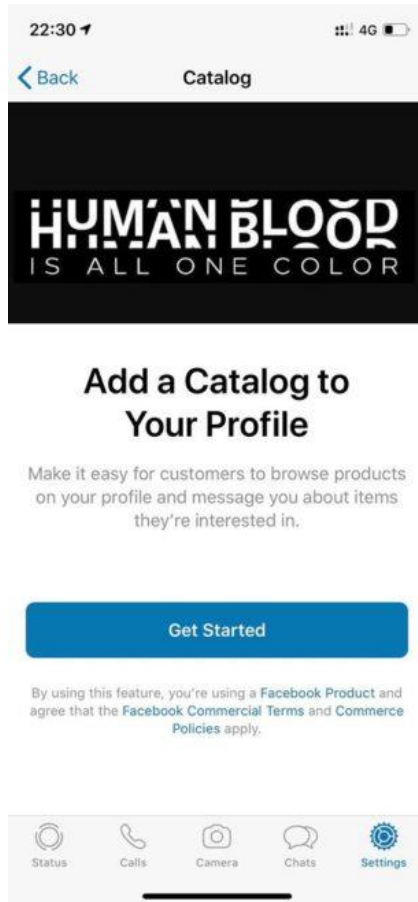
22:30

4G

Back

Catalog

HUMAN BLOOD
IS ALL ONE COLOR

Add a Catalog to Your Profile

Make it easy for customers to browse products on your profile and message you about items they're interested in.

Get Started

By using this feature, you're using a Facebook Product and agree that the Facebook Commercial Terms and Commerce Policies apply.

Status Calls Camera Chats Settings